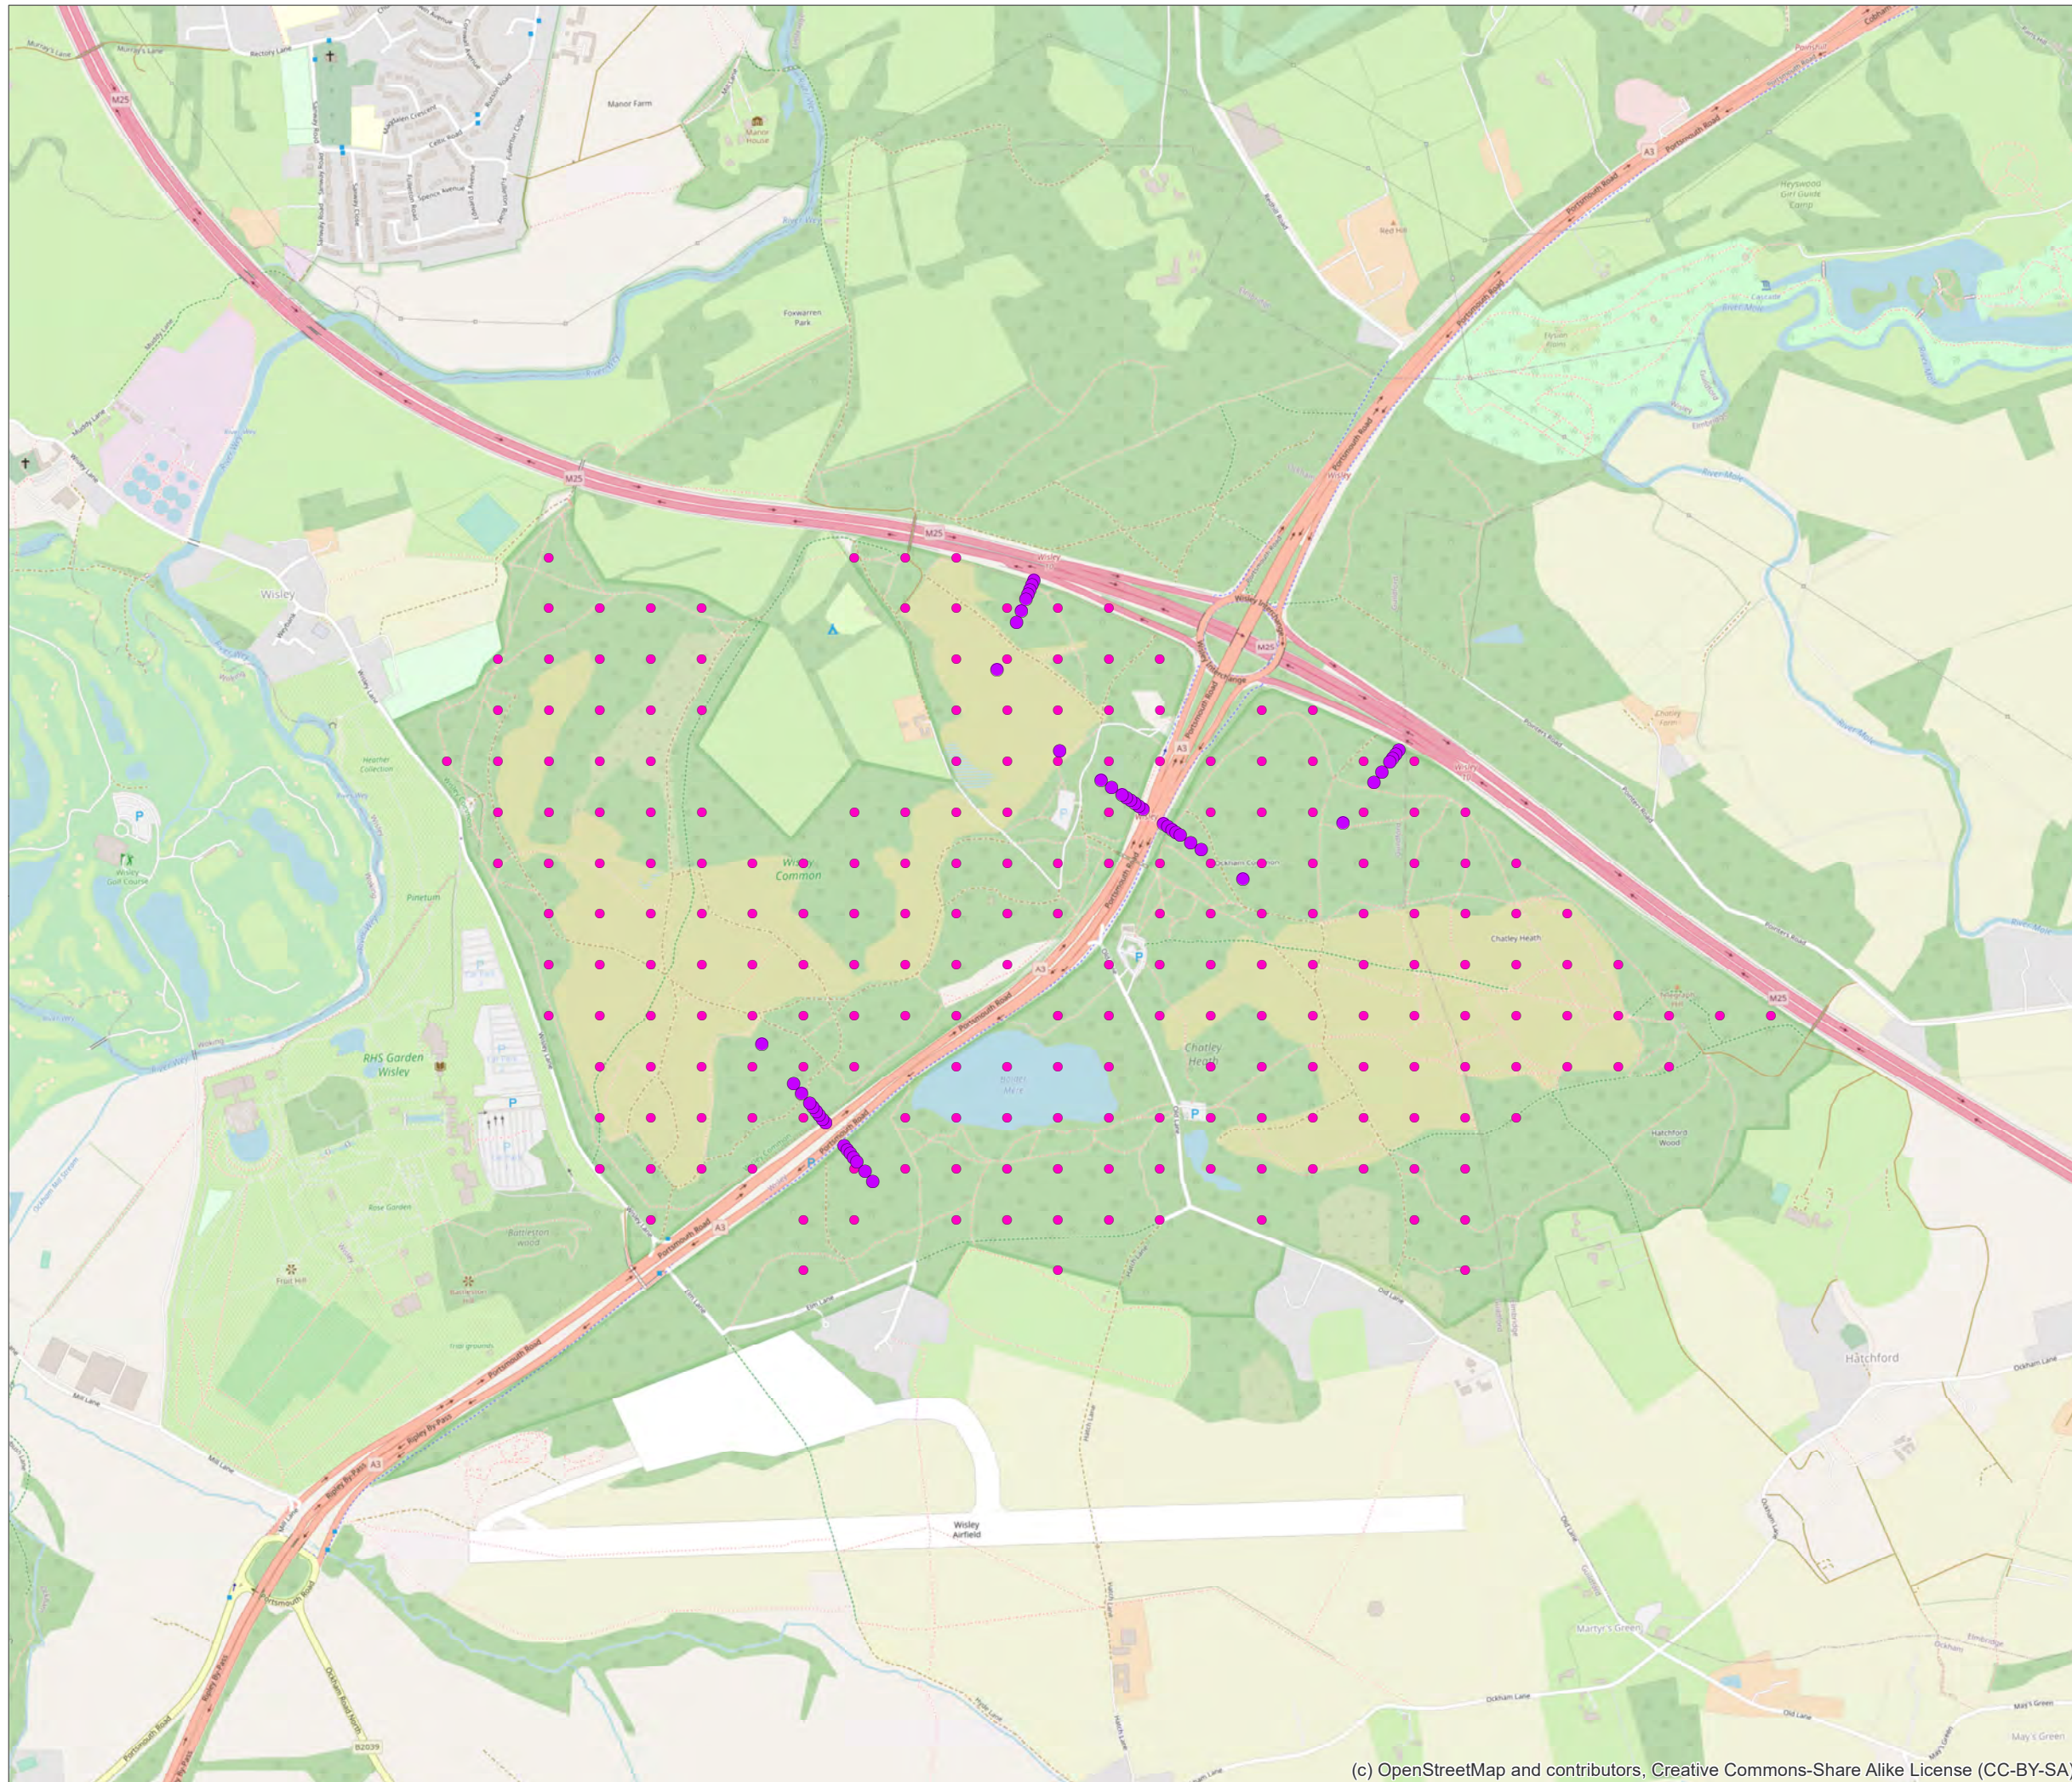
M25
Murray's Lane
Rectory Lane
Manor Farm
Manor House
Foxwarren Park
River Wey
Red Hill
A3
Portsmouth Road
Heyswood Girl Guide Camp
Elm Corner
River Mole
Muddy Lane
Wisley Lane
Wisley
Wisley Golf Course
Pinetum
RHS Garden Wisley
Wisley Common
M25
Wisley Interchange
A3
Portsmouth Road
Ockham Common
Chatley Heath
Chatley Heath
Bolder Mere
Old Lane
Hatchford Wood
Telegraph Hill
Rose Garden
Battleston Wood
Fruit Hill
Elm Lane
Old Lane
Hatchford
Ockham Lane
Mill Lane
Ripley By-Pass
Portsmouth Road
Wisley Airfield
Hatch Lane
Martyr's Green
Ockham Lane
Old Lane
May's Green
B2039
Ockham Road North
(c) OpenStreetMap and contributors, Creative Commons-Share Alike License (CC-BY-SA)